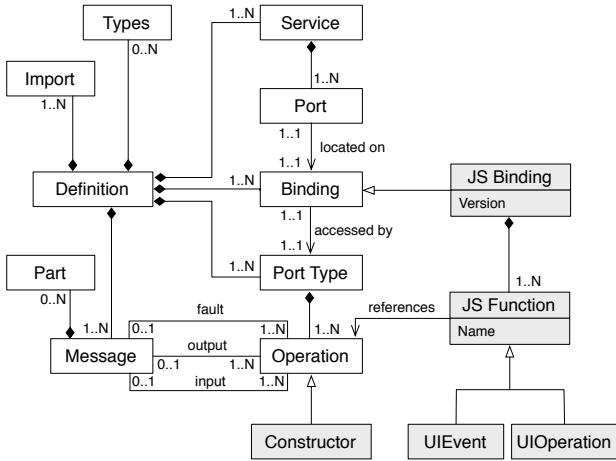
Types
0..N
1..N
Service
1..N
Import
1..N
Port
1..1
located on
1..1
Definition
1..N
Binding
JS Binding
Version
1..1
accessed by
1..1
Part
1..N
Port Type
0..N
1..N
fault
references
1..N
JS Function
0..1
1..N
1..N
Name
Message
output
Operation
0..1
1..N
0..1
input
1..N
Constructor
UIEvent
UIOperation